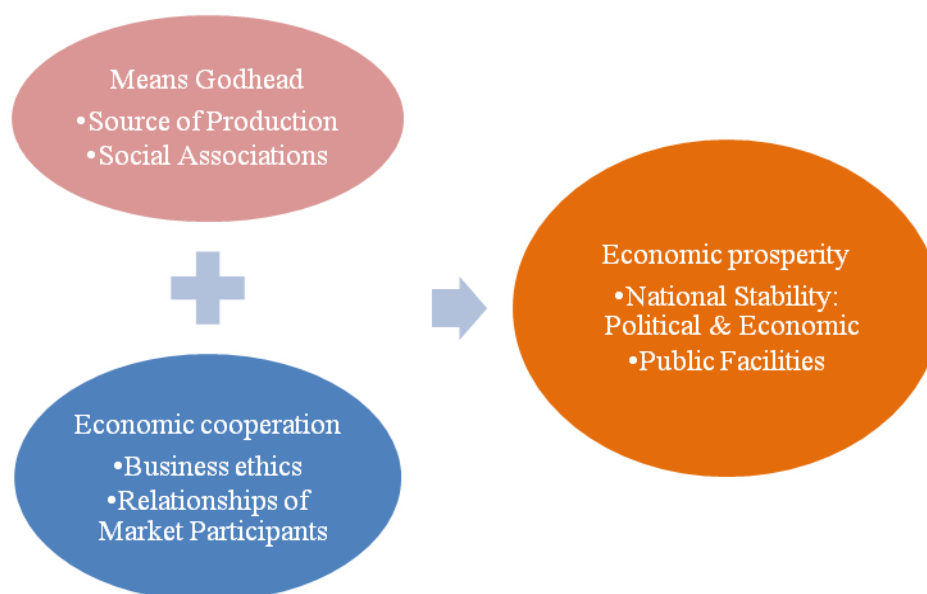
Means Godhead
•Source of Production
•Social Associations

Economic cooperation
•Business ethics
•Relationships of Market Participants

Economic prosperity
•National Stability: Political & Economic
•Public Facilities